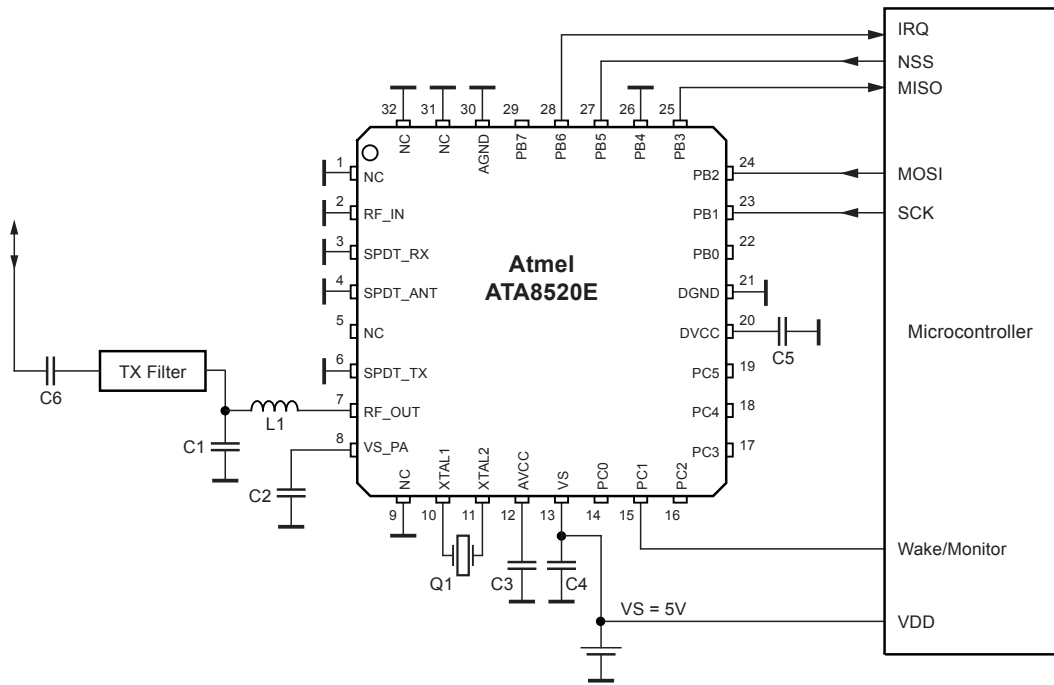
IRQ
NSS
MISO

32 31 30 29 28 27 26 25
NC NC AGND PB7 PB6 PB5 PB4 PB3

1 NC
2 RF_IN
3 SPDT_RX
4 SPDT_ANT
5 NC
6 SPDT_TX
7 RF_OUT
8 VS_PA

Atmel
ATA8520E

24 PB2
23 PB1
22 PB0
21 DGND
20 DVCC
19 PC5
18 PC4
17 PC3

MOSI
SCK

Microcontroller

C5

TX Filter
C6
L1
C1
C2

NC XTAL1 XTAL2 AVCC VS PC0 PC1 PC2
9 10 11 12 13 14 15 16

Q1
C3
C4

Wake/Monitor
VS = 5V
VDD